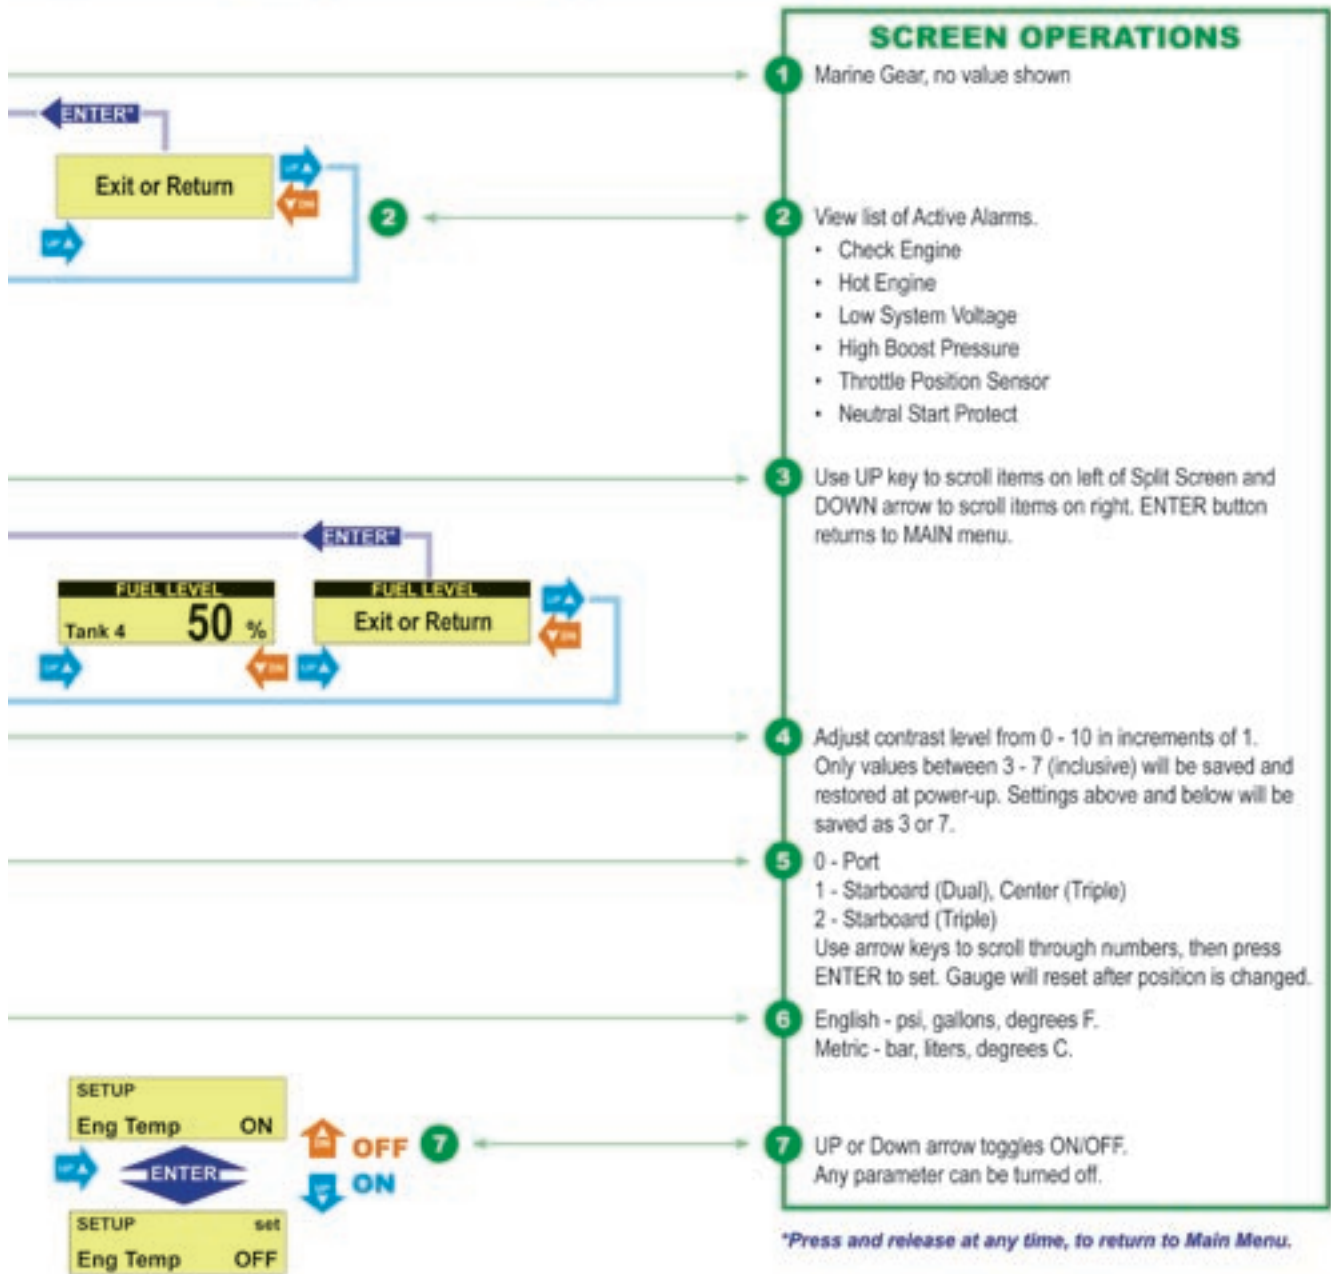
ENTER*

Exit or Return

2

ENTER*

FUEL LEVEL
Tank 4 50 %

FUEL LEVEL
Exit or Return

SETUP
Eng Temp ON

OFF 7

ENTER

ON

SETUP set
Eng Temp OFF

SCREEN OPERATIONS

1 Marine Gear, no value shown

2 View list of Active Alarms.
• Check Engine
• Hot Engine
• Low System Voltage
• High Boost Pressure
• Throttle Position Sensor
• Neutral Start Protect

3 Use UP key to scroll items on left of Split Screen and DOWN arrow to scroll items on right. ENTER button returns to MAIN menu.

4 Adjust contrast level from 0 - 10 in increments of 1. Only values between 3 - 7 (inclusive) will be saved and restored at power-up. Settings above and below will be saved as 3 or 7.

5 0 - Port
1 - Starboard (Dual), Center (Triple)
2 - Starboard (Triple)
Use arrow keys to scroll through numbers, then press ENTER to set. Gauge will reset after position is changed.

6 English - psi, gallons, degrees F.
Metric - bar, liters, degrees C.

7 UP or Down arrow toggles ON/OFF.
Any parameter can be turned off.

*Press and release at any time, to return to Main Menu.